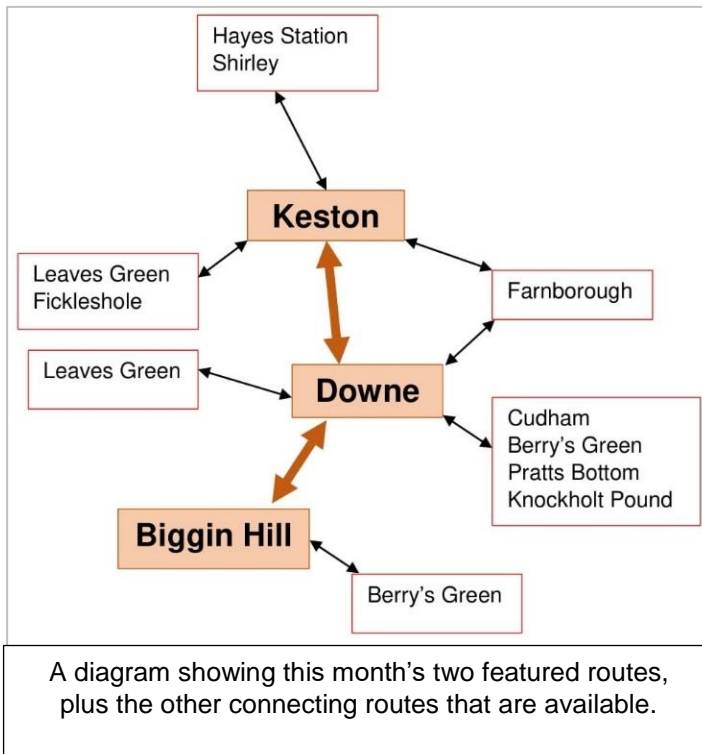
Hayes Station
Shirley

Keston

Leaves Green
Fickleshole

Farnborough

Leaves Green

Downe

Cudham
Berry's Green
Pratts Bottom
Knockholt Pound

Biggin Hill

Berry's Green

A diagram showing this month's two featured routes, plus the other connecting routes that are available.